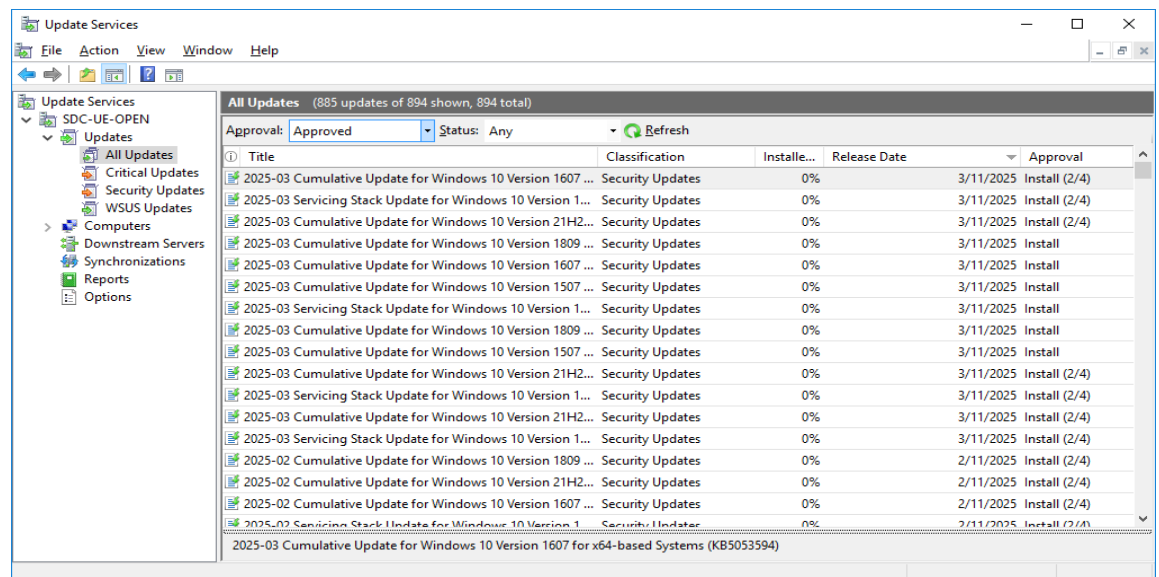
Update Services

File Action View Window Help

Update Services
SDC-UE-OPEN
Updates
All Updates
Critical Updates
Security Updates
WSUS Updates
Computers
Downstream Servers
Synchronizations
Reports
Options

All Updates (885 updates of 894 shown, 894 total)

Approval: Approved Status: Any Refresh

| Title | Classification | Installe... | Release Date | Approval |
|---|---|---|---|---|
| 2025-03 Cumulative Update for Windows 10 Version 1607 ... | Security Updates | 0% | 3/11/2025 | Install (2/4) |
| 2025-03 Servicing Stack Update for Windows 10 Version 1... | Security Updates | 0% | 3/11/2025 | Install (2/4) |
| 2025-03 Cumulative Update for Windows 10 Version 21H2... | Security Updates | 0% | 3/11/2025 | Install (2/4) |
| 2025-03 Cumulative Update for Windows 10 Version 1809 ... | Security Updates | 0% | 3/11/2025 | Install |
| 2025-03 Cumulative Update for Windows 10 Version 1607 ... | Security Updates | 0% | 3/11/2025 | Install |
| 2025-03 Cumulative Update for Windows 10 Version 1507 ... | Security Updates | 0% | 3/11/2025 | Install |
| 2025-03 Servicing Stack Update for Windows 10 Version 1... | Security Updates | 0% | 3/11/2025 | Install |
| 2025-03 Cumulative Update for Windows 10 Version 1809 ... | Security Updates | 0% | 3/11/2025 | Install |
| 2025-03 Cumulative Update for Windows 10 Version 1507 ... | Security Updates | 0% | 3/11/2025 | Install |
| 2025-03 Cumulative Update for Windows 10 Version 21H2... | Security Updates | 0% | 3/11/2025 | Install (2/4) |
| 2025-03 Servicing Stack Update for Windows 10 Version 1... | Security Updates | 0% | 3/11/2025 | Install (2/4) |
| 2025-03 Cumulative Update for Windows 10 Version 21H2... | Security Updates | 0% | 3/11/2025 | Install (2/4) |
| 2025-03 Servicing Stack Update for Windows 10 Version 1... | Security Updates | 0% | 3/11/2025 | Install (2/4) |
| 2025-02 Cumulative Update for Windows 10 Version 1809 ... | Security Updates | 0% | 2/11/2025 | Install (2/4) |
| 2025-02 Cumulative Update for Windows 10 Version 21H2... | Security Updates | 0% | 2/11/2025 | Install (2/4) |
| 2025-02 Cumulative Update for Windows 10 Version 1607 ... | Security Updates | 0% | 2/11/2025 | Install (2/4) |
| 2025-02 Servicing Stack Update for Windows 10 Version 1... | Security Updates | 0% | 2/11/2025 | Install (2/4) |

2025-03 Cumulative Update for Windows 10 Version 1607 for x64-based Systems (KB5053594)